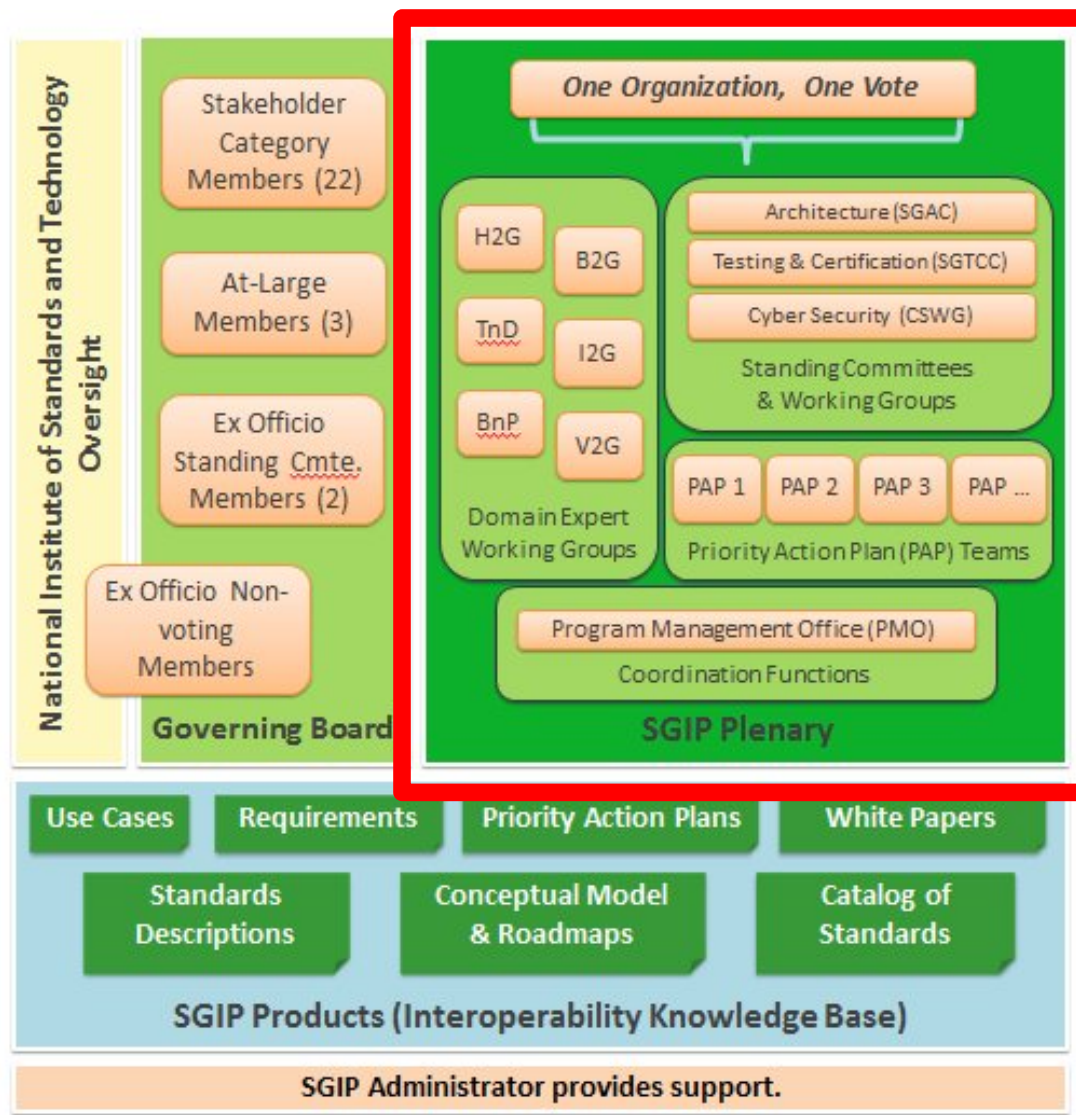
National Institute of Standards and Technology Oversight

Stakeholder Category Members (22)

At-Large Members (3)

Ex Officio Standing Cmte. Members (2)

Ex Officio Non-voting Members

Governing Board

One Organization, One Vote

H2G

B2G

TnD

I2G

BnP

V2G

Domain Expert Working Groups

Architecture (SGAC)

Testing & Certification (SGTCC)

Cyber Security (CSWG)

Standing Committees & Working Groups

PAP 1

PAP 2

PAP 3

PAP ...

Priority Action Plan (PAP) Teams

Program Management Office (PMO)

Coordination Functions

SGIP Plenary

Use Cases

Requirements

Priority Action Plans

White Papers

Standards Descriptions

Conceptual Model & Roadmaps

Catalog of Standards

SGIP Products (Interoperability Knowledge Base)

SGIP Administrator provides support.